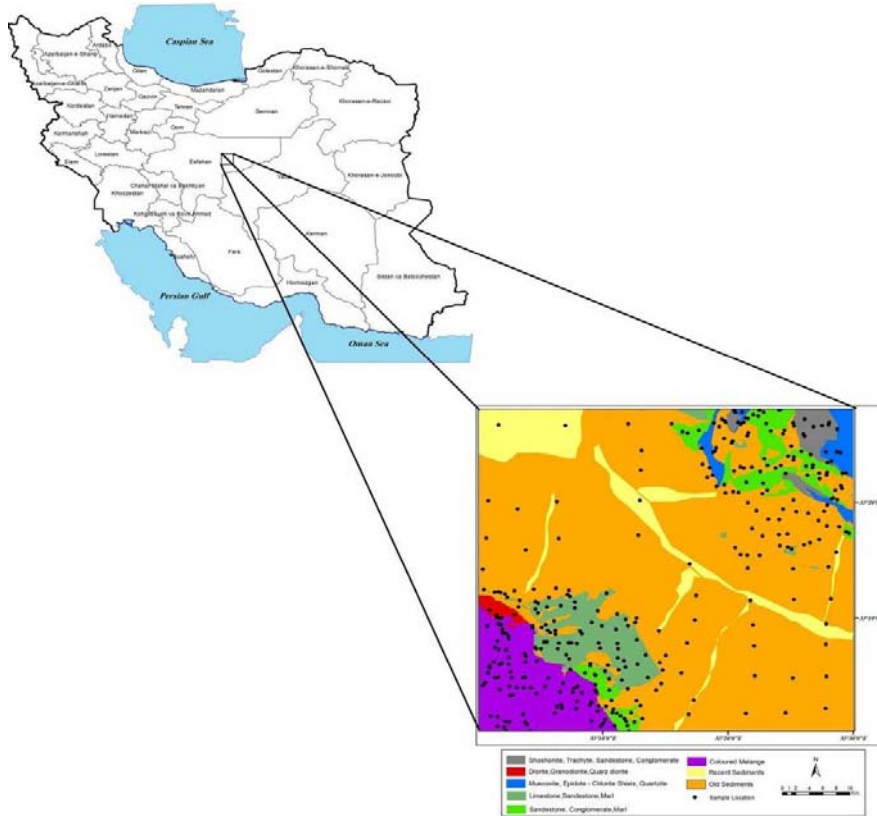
Caspian Sea

Ardebil
Azarbayjan-e-Sharqi
Azarbayjan-e-Gharbi
Gilan
Zanjan
Qazvin
Golestan
Khorasan-e-Shomali
Mazandaran
Tehran
Semnan
Khorasan-e-Razavi
Kordestan
Hamedan
Markazi
Qom
Kermanshah
Lorestan
Elam
Esfahan
Yazd
Khorasan-e-Jonubi
Chaharmahal va Bakhtiyari
Khuzestan
Kohgiluyeh va Boyer Ahmad
Fars
Kerman
Bushehr
Sistan va Baluchestan
Hormozgan

Persian Gulf

Oman Sea

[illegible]
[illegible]
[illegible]
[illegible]
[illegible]

| | |
|---|---|
| Shoshonite, Trachyte, Sandestone, Conglomerate | Coloured Melange |
| Diorite, Granodiorite, Quarz diorite | Recent Sediments |
| Muscovite, Epidote - Chlorite Shists, Quartzite | Old Sediments |
| Limestone, Sandestone, Marl | Sample Location |
| Sandestone, Conglomerate, Marl | |

N
0 1 2 4 6 8 10 Km